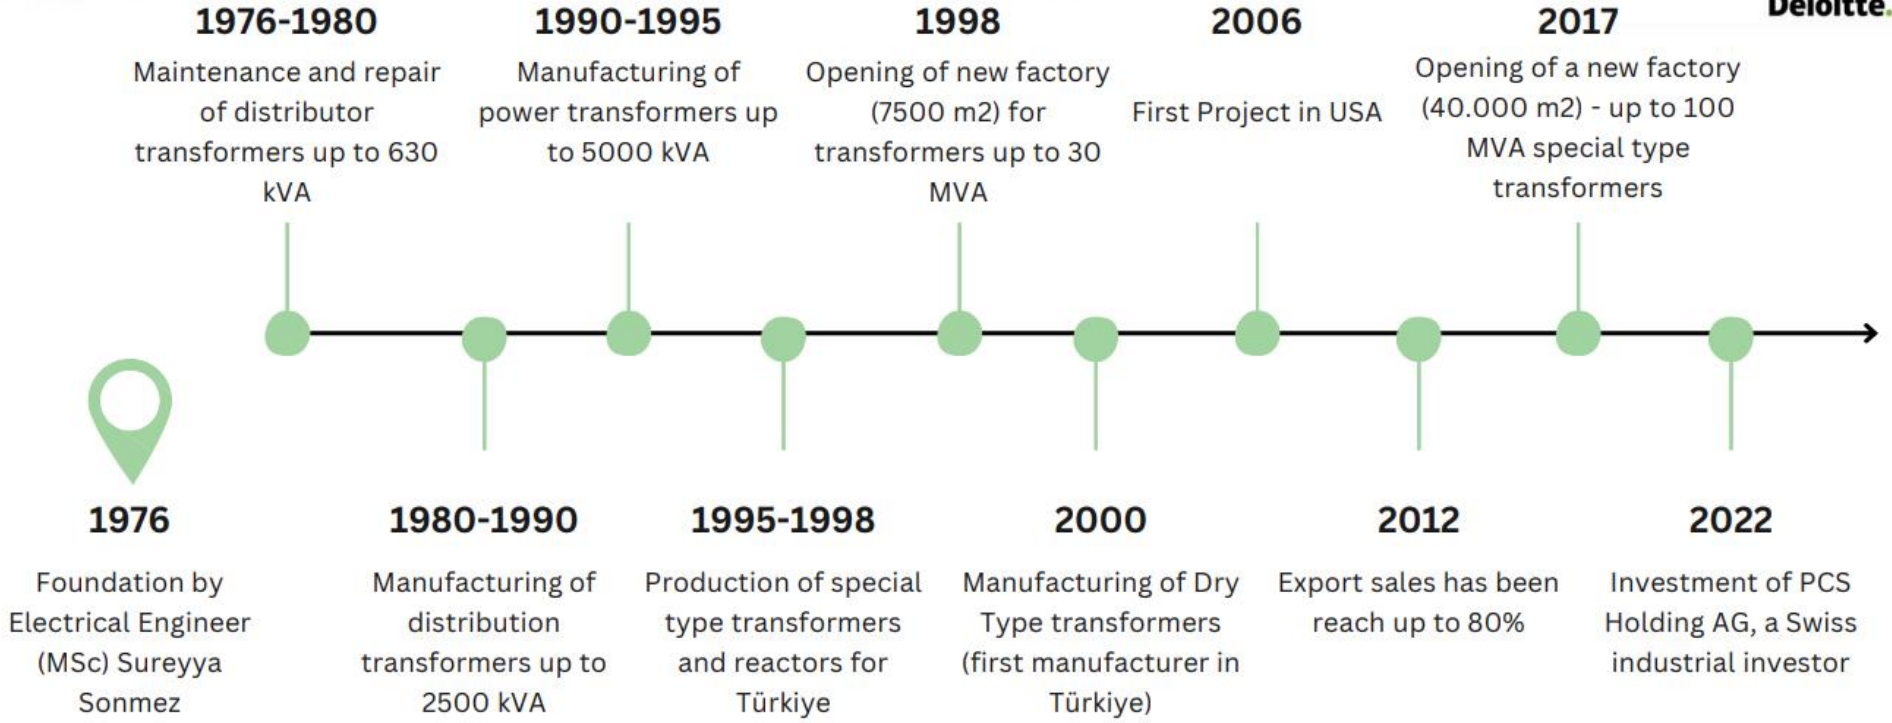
Deloitte.

1976-1980
Maintenance and repair of distributor transformers up to 630 kVA

1990-1995
Manufacturing of power transformers up to 5000 kVA

1998
Opening of new factory (7500 m2) for transformers up to 30 MVA

2006
First Project in USA

2017
Opening of a new factory (40.000 m2) - up to 100 MVA special type transformers

1976
Foundation by Electrical Engineer (MSc) Sureyya Sonmez

1980-1990
Manufacturing of distribution transformers up to 2500 kVA

1995-1998
Production of special type transformers and reactors for Türkiye

2000
Manufacturing of Dry Type transformers (first manufacturer in Türkiye)

2012
Export sales has been reach up to 80%

2022
Investment of PCS Holding AG, a Swiss industrial investor